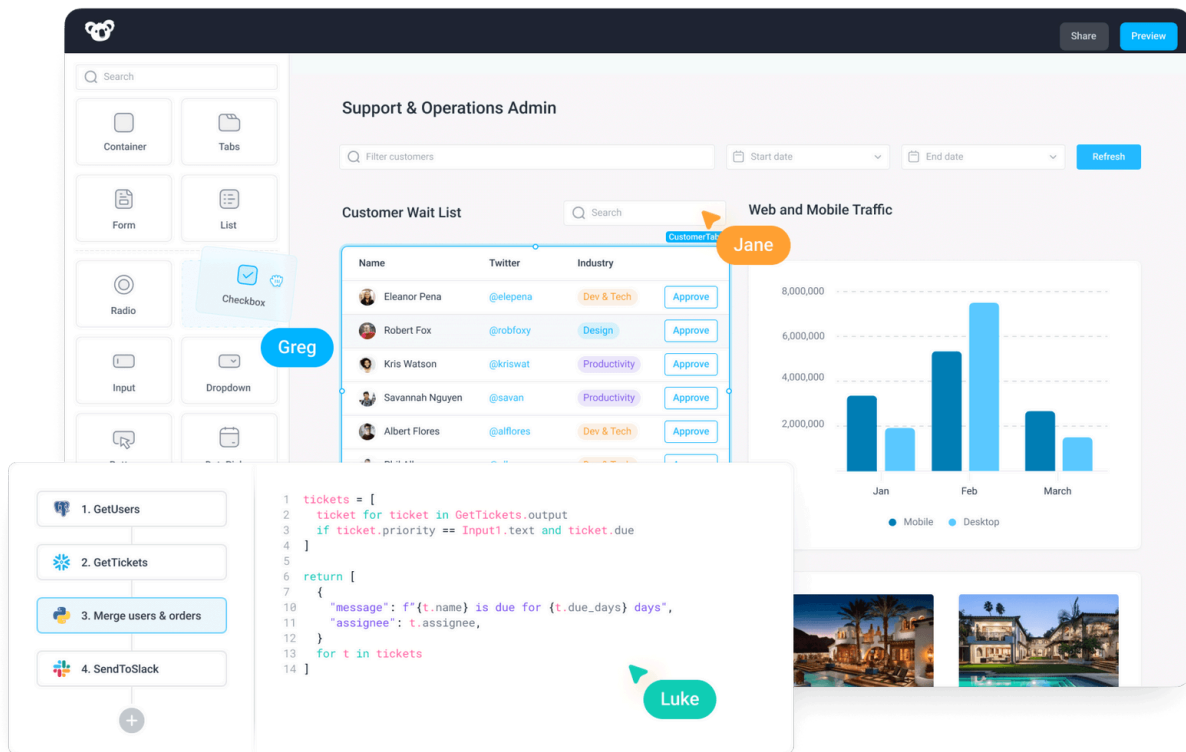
Share Preview

Search

Container

Tabs

Form

List

Radio

Checkbox

Input

Dropdown

Greg

Support & Operations Admin

Filter customers

Start date

End date

Refresh

Customer Wait List

Search

CustomerTab

Jane

Web and Mobile Traffic

| Name | Twitter | Industry | |
|---|---|---|---|
| Eleanor Pena | @elepena | Dev & Tech | Approve |
| Robert Fox | @robfoxy | Design | Approve |
| Kris Watson | @kriswat | Productivity | Approve |
| Savannah Nguyen | @savan | Productivity | Approve |
| Albert Flores | @alflores | Dev & Tech | Approve |

8,000,000
6,000,000
4,000,000
2,000,000
Jan
Feb
March
Mobile
Desktop

1. GetUsers
2. GetTickets
3. Merge users & orders
4. SendToSlack

1 tickets = [
2 ticket for ticket in GetTickets.output
3 if ticket.priority == Input1.text and ticket.due
4 ]
5
6 return [
7 {
10 "message": f"{t.name} is due for {t.due_days} days",
11 "assignee": t.assignee,
12 }
13 for t in tickets
14 ]

Luke